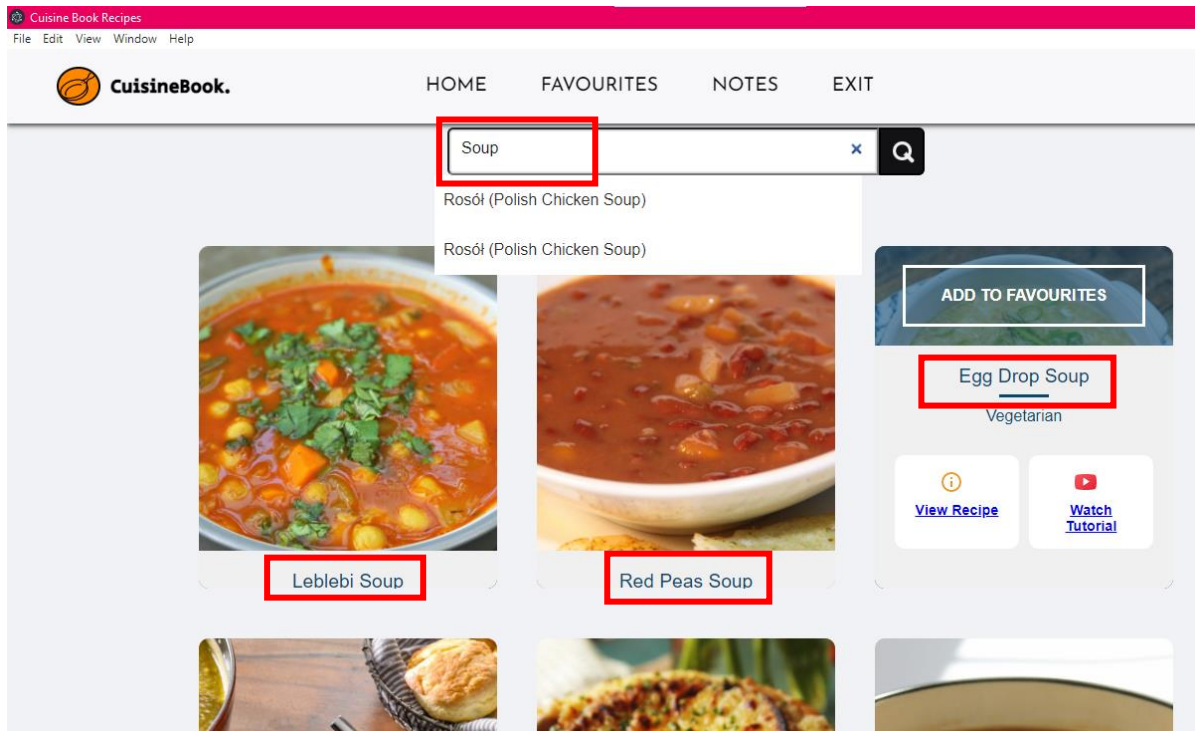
Cuisine Book Recipes

File Edit View Window Help

CuisineBook.

HOME FAVOURITES NOTES EXIT

Soup

×

Rosół (Polish Chicken Soup)

Rosół (Polish Chicken Soup)

ADD TO FAVOURITES

Egg Drop Soup

Vegetarian

View Recipe

Watch Tutorial

Leblebi Soup

Red Peas Soup